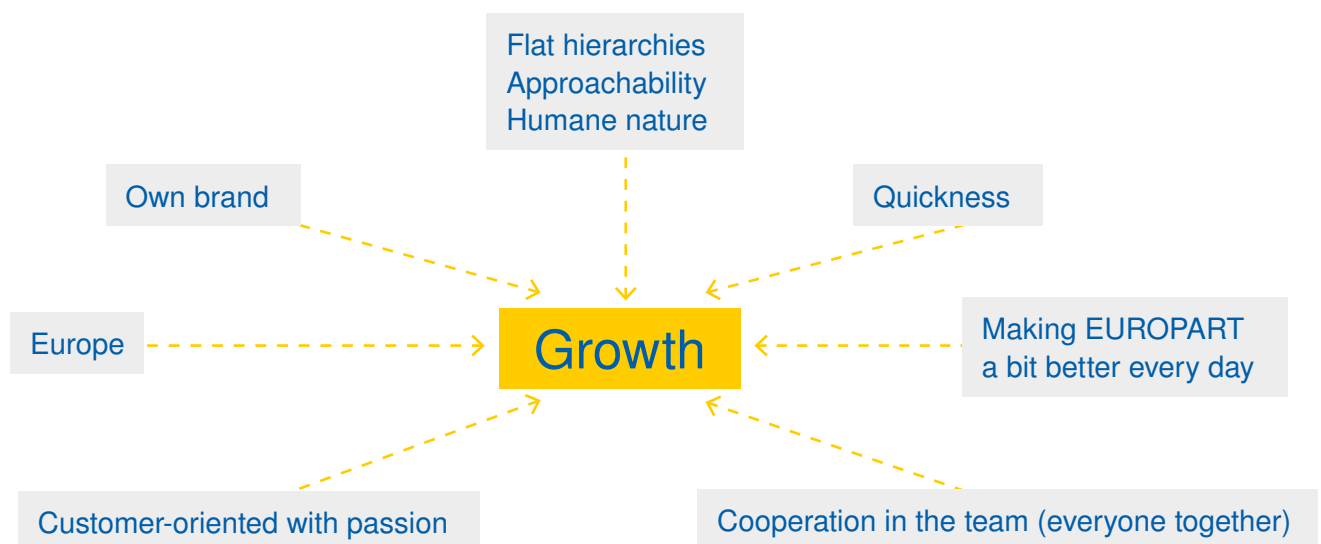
Flat hierarchies
Approachability
Humane nature

Own brand

Quickness

Europe

Growth

Making EUROPART
a bit better every day

Customer-oriented with passion

Cooperation in the team (everyone together)